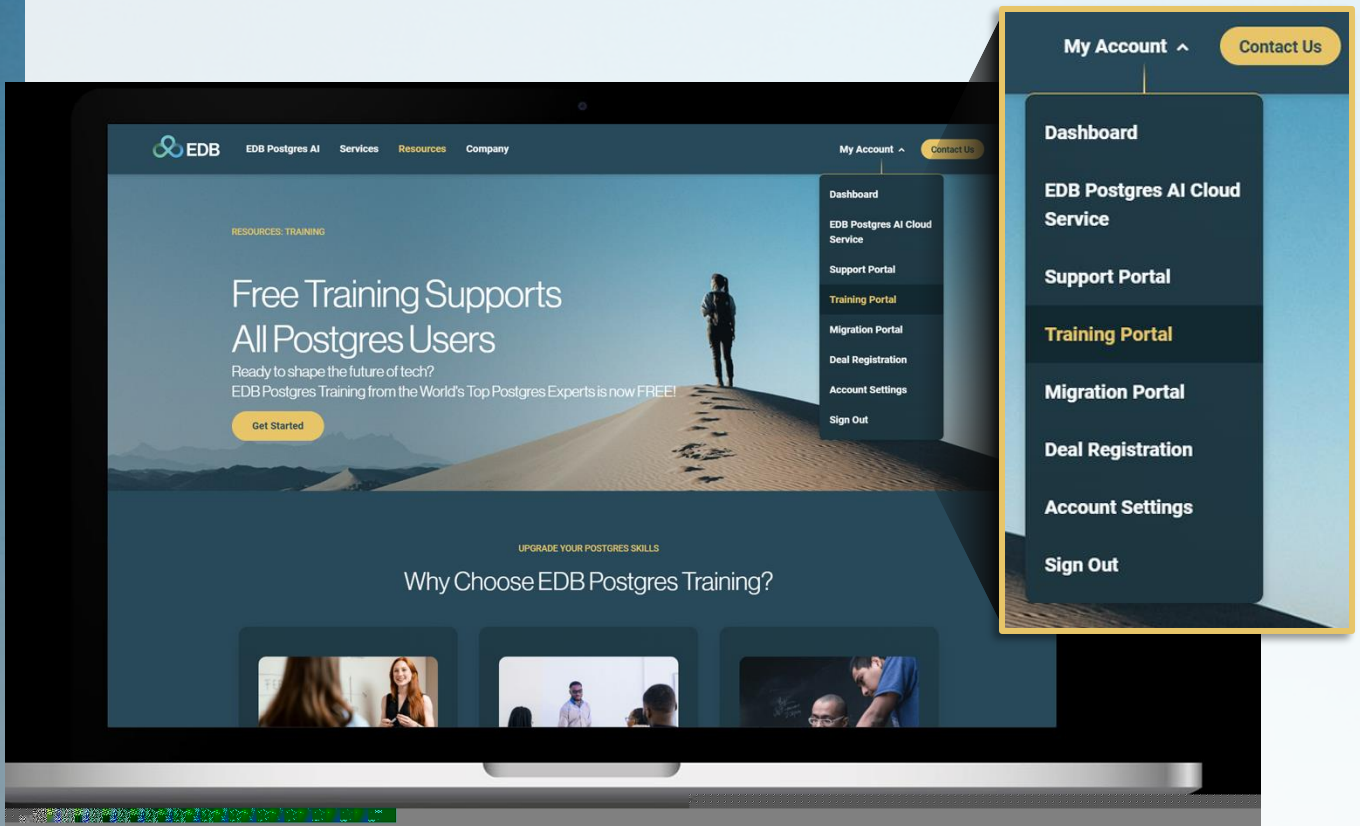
EDB EDB Postgres AI Services Resources Company My Account Contact Us

Dashboard
EDB Postgres AI Cloud Service
Support Portal
Training Portal
Migration Portal
Deal Registration
Account Settings
Sign Out

RESOURCES: TRAINING

Free Training Supports All Postgres Users

Ready to shape the future of tech?
EDB Postgres Training from the World's Top Postgres Experts is now FREE!

Get Started

UPGRADE YOUR POSTGRES SKILLS

Why Choose EDB Postgres Training?

My Account Contact Us

Dashboard
EDB Postgres AI Cloud Service
Support Portal
Training Portal
Migration Portal
Deal Registration
Account Settings
Sign Out